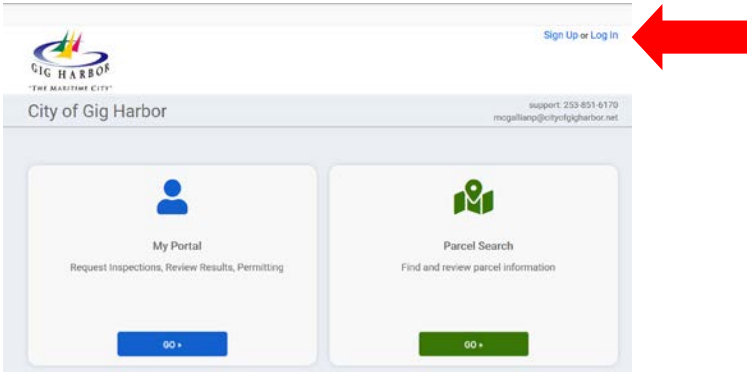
GIG HARBOR
"THE MARITIME CITY"

Sign Up or Log In

City of Gig Harbor

support: 253-851-6170
mcgallianp@cityofgigharbor.net

My Portal
Request Inspections, Review Results, Permitting
GO »

Parcel Search
Find and review parcel information
GO »